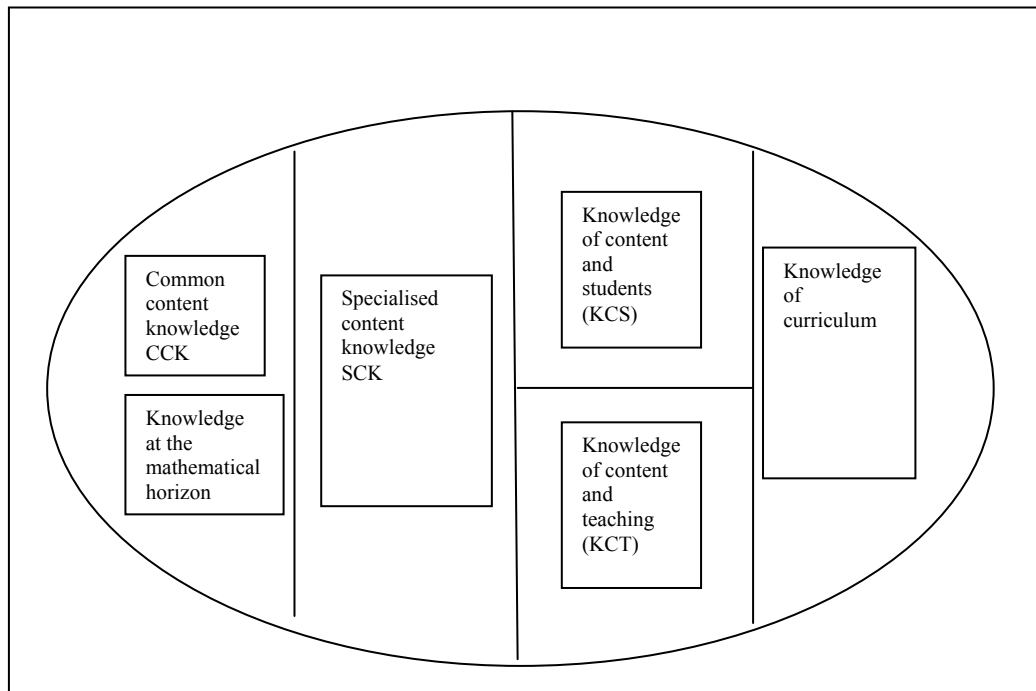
Common content knowledge CCK

Knowledge at the mathematical horizon

Specialised content knowledge SCK

Knowledge of content and students (KCS)

Knowledge of content and teaching (KCT)

Knowledge of curriculum